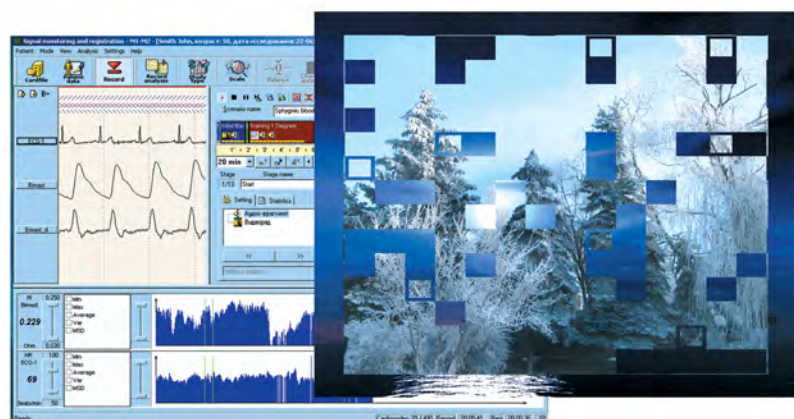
Signal monitoring and registration - MH-M2 - [Smith John, возраст: 50, дата исследования: 22-0

Patient Mode View Analysis Settings Help

Cardfile

Record

Record analysis

Scale

Balance

ECG

Bimed

Bimed_d

Scenario name

Stage

Stage name

1/13

Start

Setting

Statistics

Аудио фрагмент

Видеоряд

20 min

RI

0.250

Bimed

0.229

Ohm

0.030

HR

100

ECG-1

69

beats/min

50

Min

Max

Average

Var

MSD

Min

Max

Average

Var

MSD

Ready